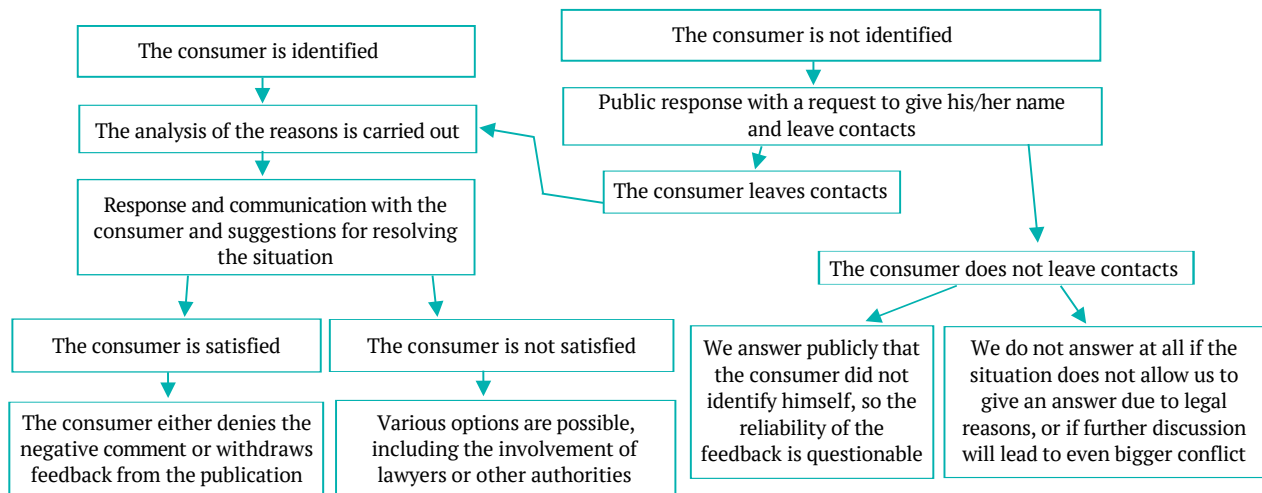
The consumer is identified

The analysis of the reasons is carried out

Response and communication with the consumer and suggestions for resolving the situation

The consumer is satisfied

The consumer either denies the negative comment or withdraws feedback from the publication

The consumer is not satisfied

Various options are possible, including the involvement of lawyers or other authorities

The consumer is not identified

Public response with a request to give his/her name and leave contacts

The consumer leaves contacts

The consumer does not leave contacts

We answer publicly that the consumer did not identify himself, so the reliability of the feedback is questionable

We do not answer at all if the situation does not allow us to give an answer due to legal reasons, or if further discussion will lead to even bigger conflict